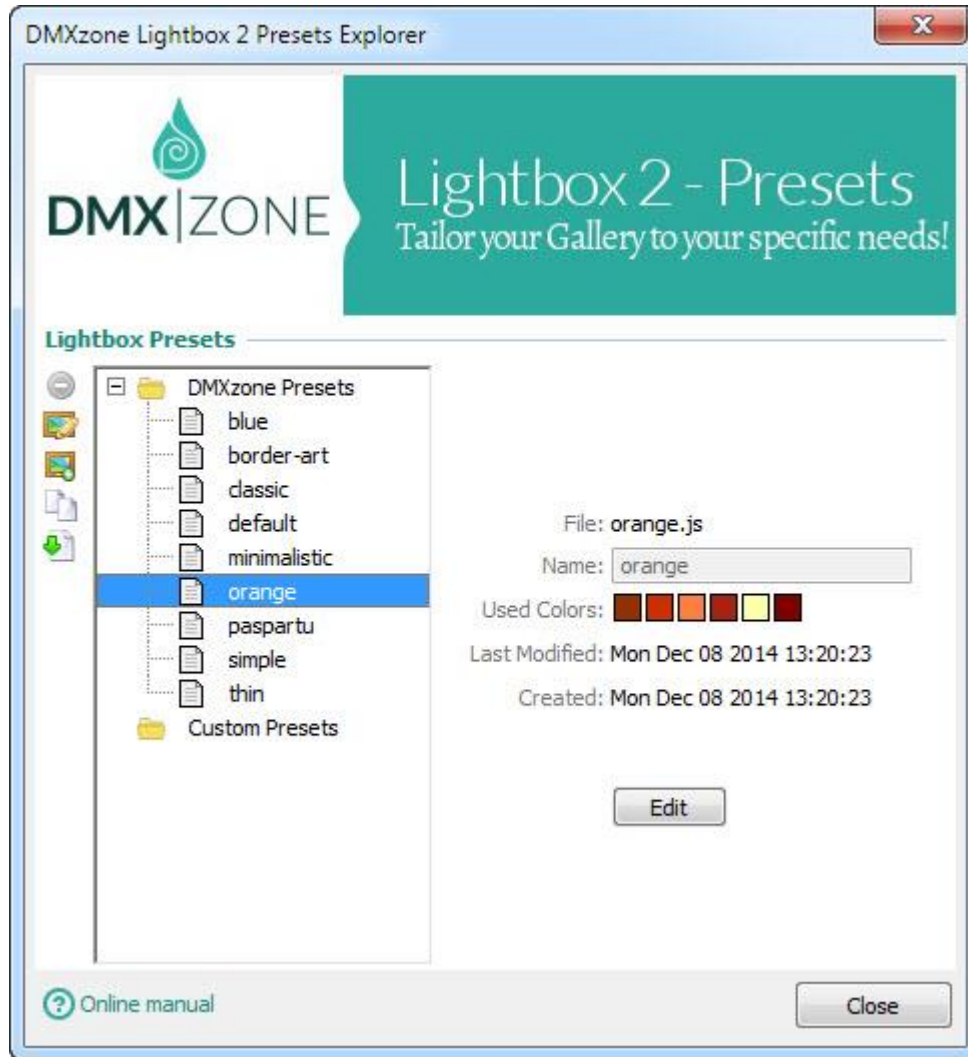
DMXzone Lightbox 2 Presets Explorer

DMX|ZONE

Lightbox 2 - Presets
Tailor your Gallery to your specific needs!

Lightbox Presets

DMXzone Presets
blue
border-art
classic
default
minimalistic
orange
paspartu
simple
thin
Custom Presets

File: orange.js
Name: orange
Used Colors:
Last Modified: Mon Dec 08 2014 13:20:23
Created: Mon Dec 08 2014 13:20:23

Edit

Online manual

Close